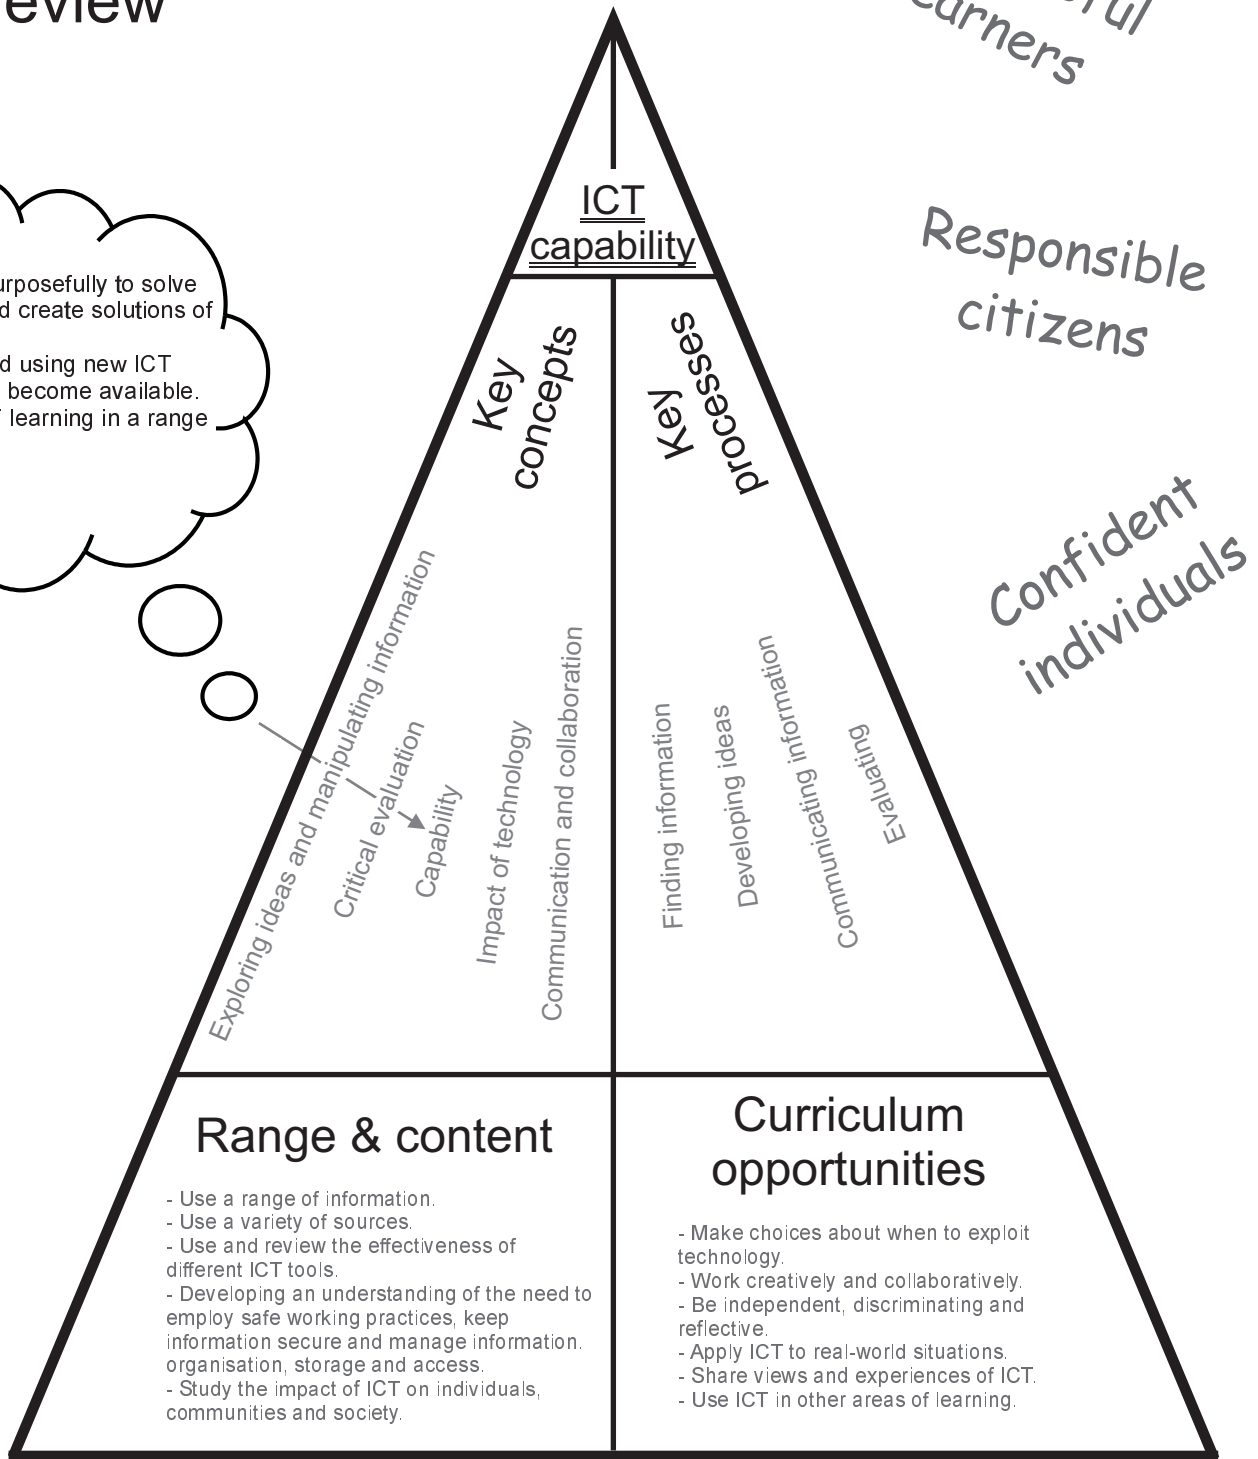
eview

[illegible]rful
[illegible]earners

urposefully to solve
d create solutions of

d using new ICT
become available.
learning in a range

ICT
capability

Key concepts

Key processes

Responsible citizens

Confident individuals

Exploring ideas and manipulating information

Critical evaluation

Capability

Impact of technology

Communication and collaboration

Finding information

Developing ideas

Communicating information

Evaluating

Range & content

- Use a range of information.
- Use a variety of sources.
- Use and review the effectiveness of different ICT tools.
- Developing an understanding of the need to employ safe working practices, keep information secure and manage information. organisation, storage and access.
- Study the impact of ICT on individuals, communities and society.

Curriculum opportunities

- Make choices about when to exploit technology.
- Work creatively and collaboratively.
- Be independent, discriminating and reflective.
- Apply ICT to real-world situations.
- Share views and experiences of ICT.
- Use ICT in other areas of learning.